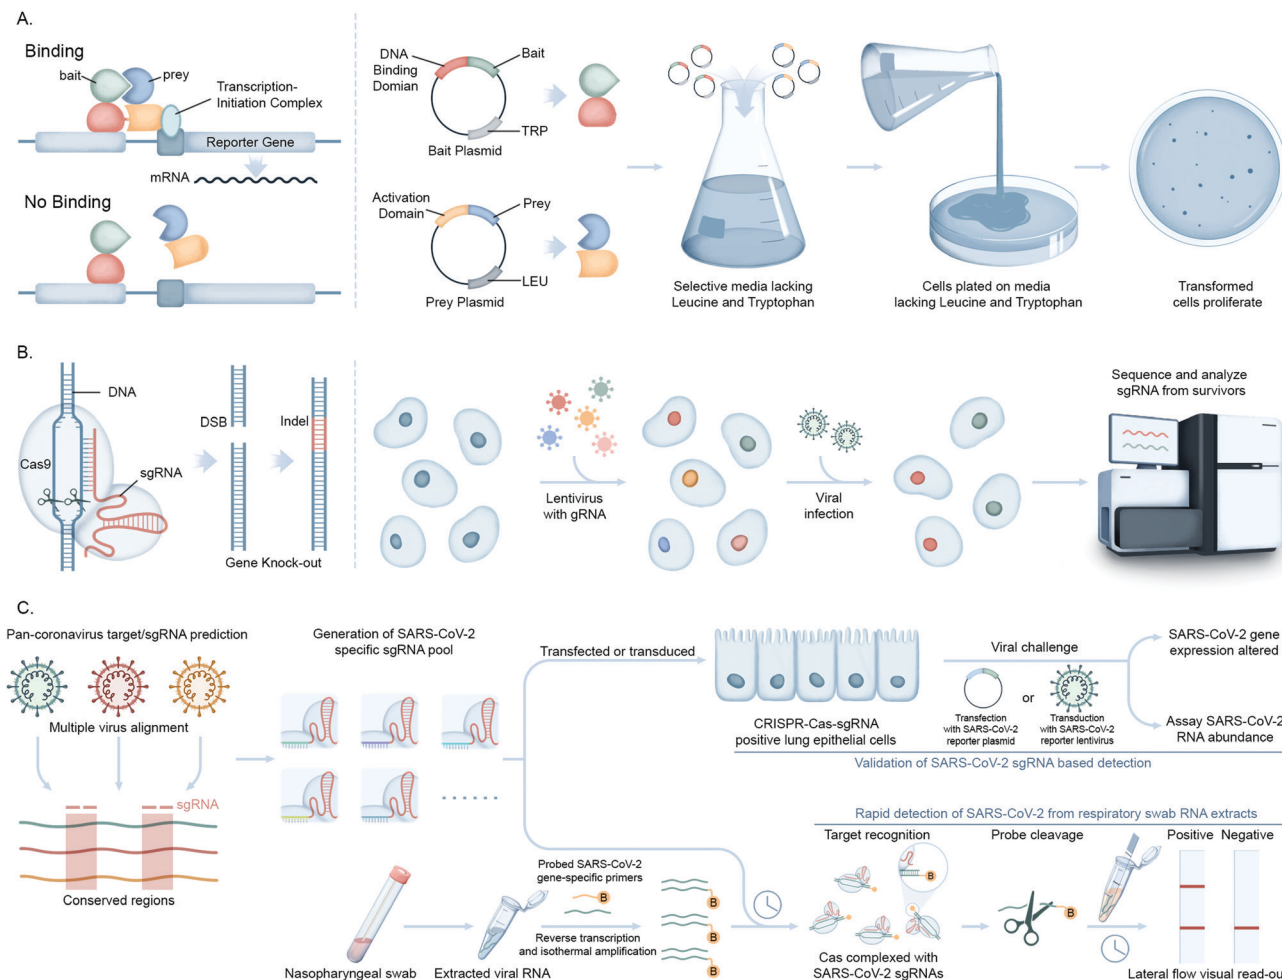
A.

Binding

bait

prey

Transcription-Initiation Complex

Reporter Gene

mRNA

No Binding

DNA Binding Domian

Bait

TRP

Bait Plasmid

Activation Domain

Prey

LEU

Prey Plasmid

Selective media lacking Leucine and Tryptophan

Cells plated on media lacking Leucine and Tryptophan

Transformed cells proliferate

B.

DNA

Cas9

sgRNA

DSB

Indel

Gene Knock-out

Lentivirus with gRNA

Viral infection

Sequence and analyze sgRNA from survivors

C.

Pan-coronavirus target/sgRNA prediction

Multiple virus alignment

sgRNA

Conserved regions

Generation of SARS-CoV-2 specific sgRNA pool

Transfected or transduced

CRISPR-Cas-sgRNA positive lung epithelial cells

Viral challenge

Transfection with SARS-CoV-2 reporter plasmid

or

Transduction with SARS-CoV-2 reporter lentivirus

SARS-CoV-2 gene expression altered

Assay SARS-CoV-2 RNA abundance

Validation of SARS-CoV-2 sgRNA based detection

Rapid detection of SARS-CoV-2 from respiratory swab RNA extracts

Nasopharyngeal swab

Extracted viral RNA

Probed SARS-CoV-2 gene-specific primers

B

Reverse transcription and isothermal amplification

B

B

B

Target recognition

B

Cas complexed with SARS-CoV-2 sgRNAs

Probe cleavage

B

Positive Negative

Lateral flow visual read-ou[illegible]